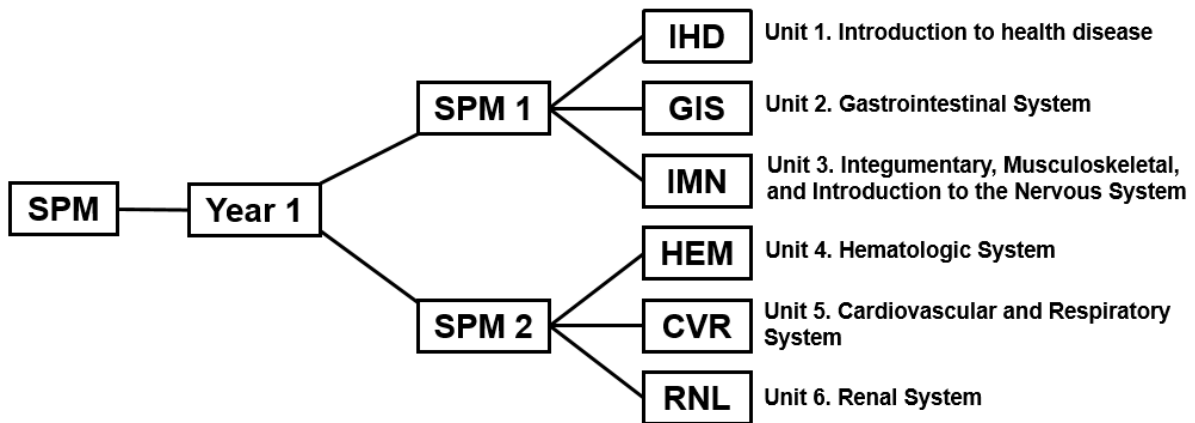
SPM

Year 1

SPM 1

IHD Unit 1. Introduction to health disease

GIS Unit 2. Gastrointestinal System

IMN Unit 3. Integumentary, Musculoskeletal, and Introduction to the Nervous System

SPM 2

HEM Unit 4. Hematologic System

CVR Unit 5. Cardiovascular and Respiratory System

RNL Unit 6. Renal System